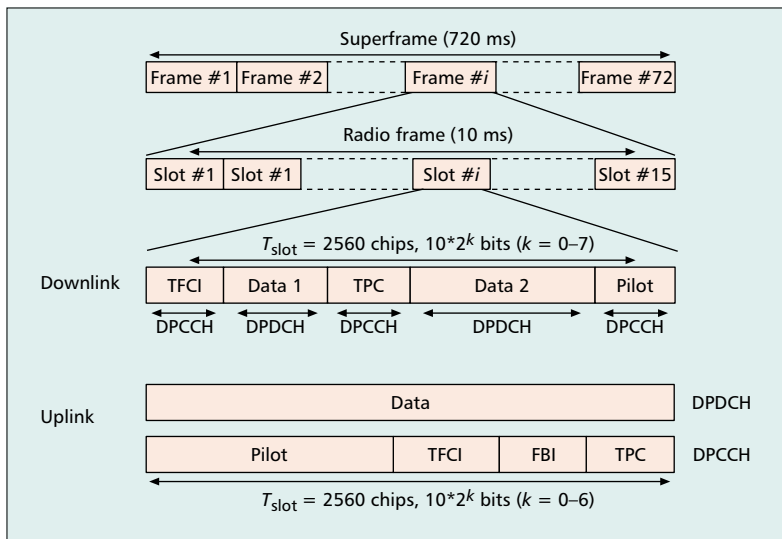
Superframe (720 ms)

Frame #1 Frame #2 Frame #$i$ Frame #72

Radio frame (10 ms)

Slot #1 Slot #1 Slot #$i$ Slot #15

$T_{slot}$ = 2560 chips, 10*$2^k$ bits ($k$ = 0–7)

Downlink

TFCI Data 1 TPC Data 2 Pilot

DPCCH DPDCH DPCCH DPDCH DPCCH

Uplink

Data DPDCH

Pilot TFCI FBI TPC DPCCH

$T_{slot}$ = 2560 chips, 10*$2^k$ bits ($k$ = 0–6)